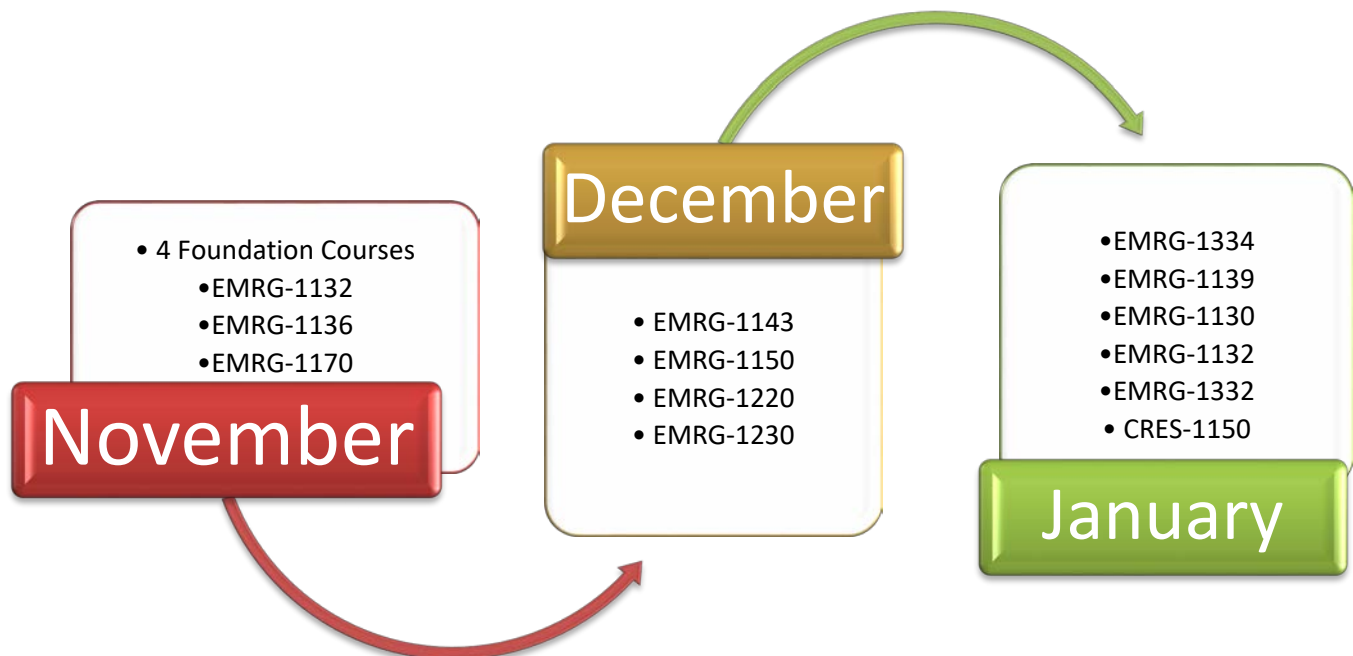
• 4 Foundation Courses
•EMRG-1132
•EMRG-1136
•EMRG-1170

November

December

• EMRG-1143
• EMRG-1150
• EMRG-1220
• EMRG-1230

•EMRG-1334
•EMRG-1139
•EMRG-1130
•EMRG-1132
•EMRG-1332
• CRES-1150

January